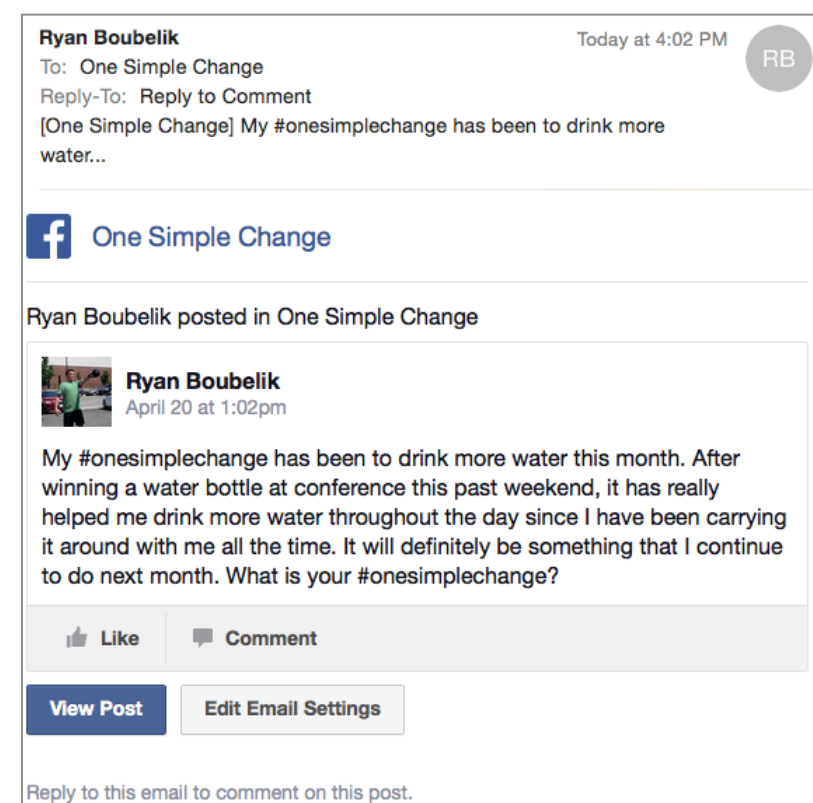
Ryan Boubelik
Today at 4:02 PM
RB
To: One Simple Change
Reply-To: Reply to Comment
[One Simple Change] My #onesimplechange has been to drink more water...

One Simple Change

Ryan Boubelik posted in One Simple Change

Ryan Boubelik
April 20 at 1:02pm

My #onesimplechange has been to drink more water this month. After winning a water bottle at conference this past weekend, it has really helped me drink more water throughout the day since I have been carrying it around with me all the time. It will definitely be something that I continue to do next month. What is your #onesimplechange?

Like
Comment

View Post
Edit Email Settings

Reply to this email to comment on this post.